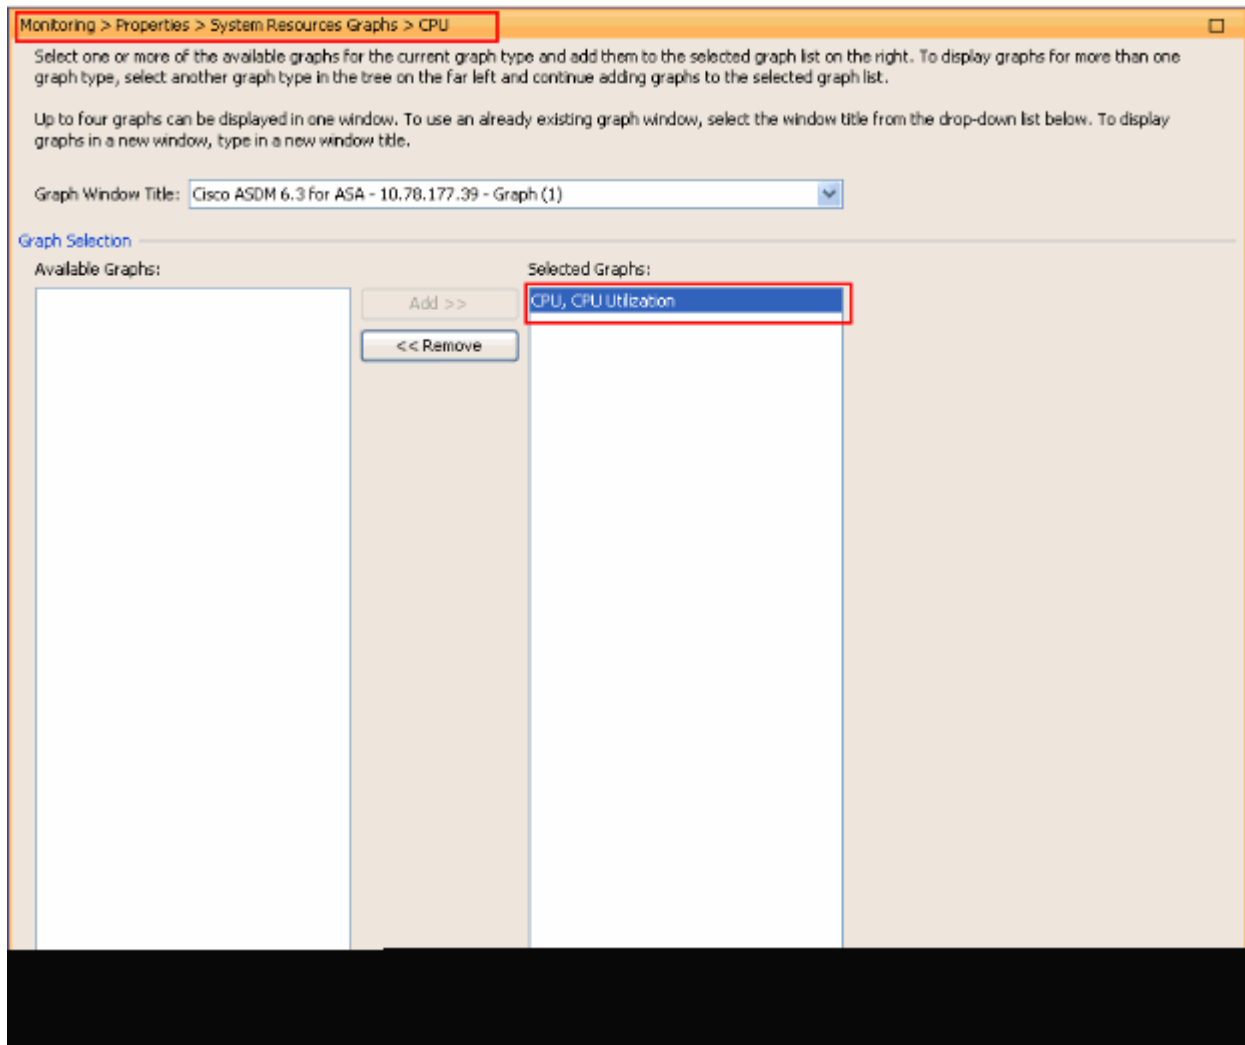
Monitoring > Properties > System Resources Graphs > CPU

Select one or more of the available graphs for the current graph type and add them to the selected graph list on the right. To display graphs for more than one graph type, select another graph type in the tree on the far left and continue adding graphs to the selected graph list.

Up to four graphs can be displayed in one window. To use an already existing graph window, select the window title from the drop-down list below. To display graphs in a new window, type in a new window title.

Graph Window Title: Cisco ASDM 6.3 for ASA - 10.78.177.39 - Graph (1)

Graph Selection

Available Graphs:

Add >>

<< Remove

Selected Graphs:

CPU, CPU Utilization